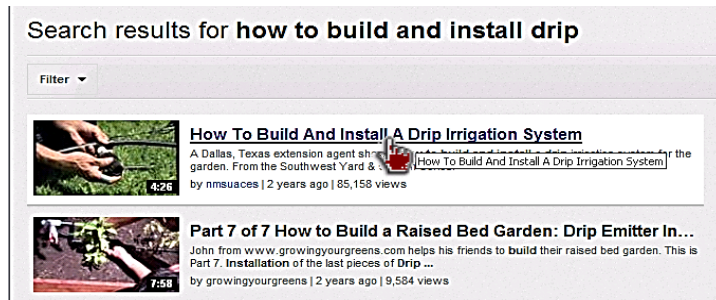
Search results for **how to build and install drip**

Filter ▾

4:26

How To Build And Install A Drip Irrigation System

A Dallas, Texas extension agent sh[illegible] to build and install a drip irrigation system for the garden. From the Southwest Yard & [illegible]

How To Build And Install A Drip Irrigation System

by nmsuaces | 2 years ago | 85,158 views

7:58

Part 7 of 7 How to Build a Raised Bed Garden: Drip Emitter In...

John from www.growingyourgreens.com helps his friends to **build** their raised bed garden. This is Part 7. **Installation** of the last pieces of **Drip** ...

by growingyourgreens | 2 years ago | 9,584 views